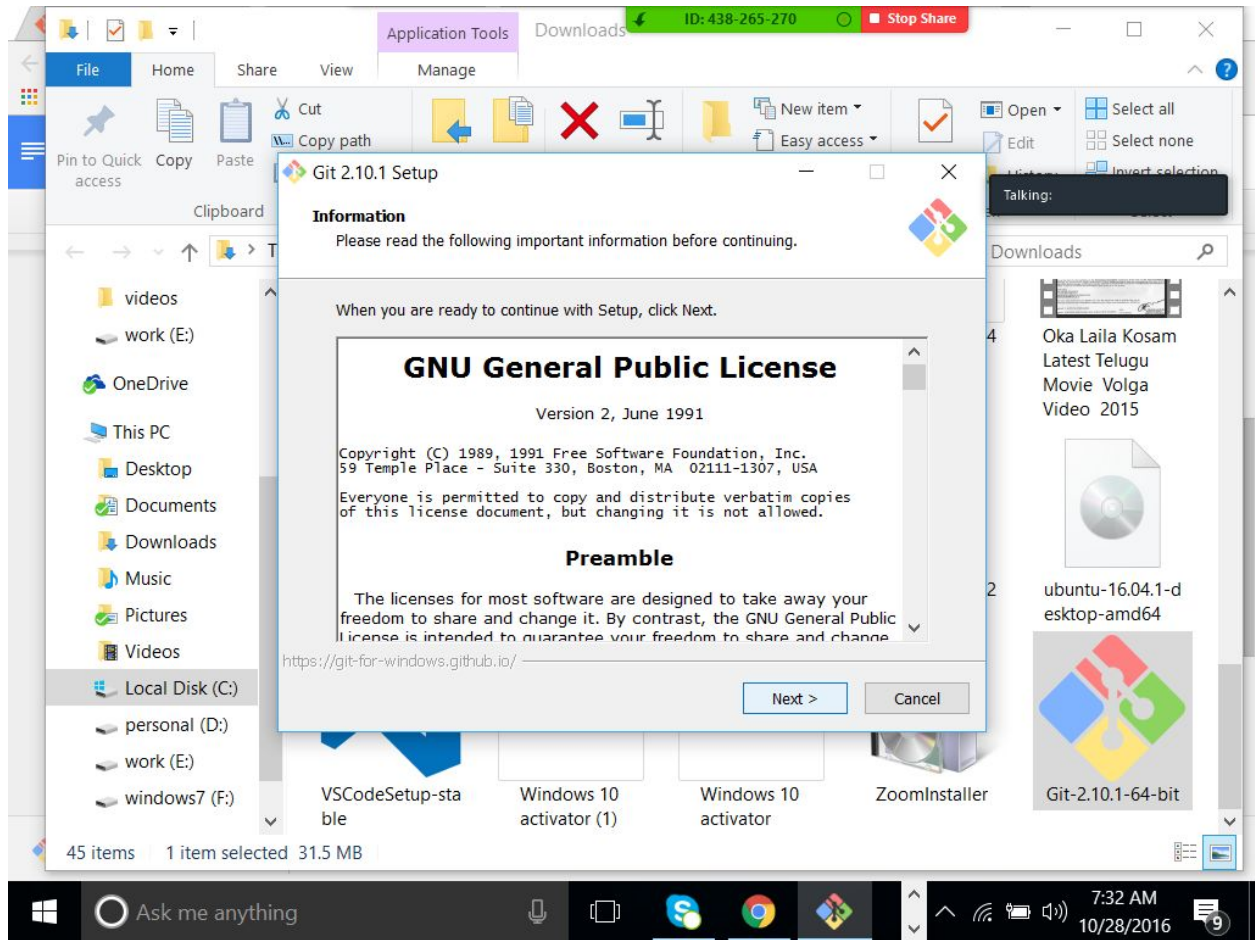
Application Tools
Downloads
ID: 438-265-270
Stop Share

File Home Share View Manage

Pin to Quick access
Copy
Paste
Cut
Copy path
Clipboard
New item
Easy access
Open
Edit
Select all
Select none
Invert selection
Talking:

Git 2.10.1 Setup

Information
Please read the following important information before continuing.

When you are ready to continue with Setup, click Next.

GNU General Public License

Version 2, June 1991

Copyright (C) 1989, 1991 Free Software Foundation, Inc.
59 Temple Place - Suite 330, Boston, MA 02111-1307, USA

Everyone is permitted to copy and distribute verbatim copies of this license document, but changing it is not allowed.

Preamble

The licenses for most software are designed to take away your freedom to share and change it. By contrast, the GNU General Public License is intended to guarantee your freedom to share and change

https://git-for-windows.github.io/

Next >
Cancel

Downloads

videos
work (E:)
OneDrive
This PC
Desktop
Documents
Downloads
Music
Pictures
Videos
Local Disk (C:)
personal (D:)
work (E:)
windows7 (F:)

Oka Laila Kosam Latest Telugu Movie Volga Video 2015
ubuntu-16.04.1-desktop-amd64
VSCodeSetup-stable
Windows 10 activator (1)
Windows 10 activator
ZoomInstaller
Git-2.10.1-64-bit

45 items 1 item selected 31.5 MB

Ask me anything
7:32 AM
10/28/2016
9